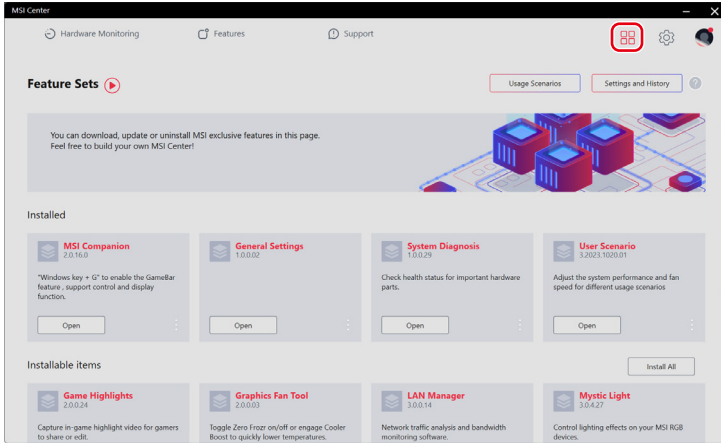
MSI Center

Hardware Monitoring

Features

Support

Feature Sets

Usage Scenarios

Settings and History

?

You can download, update or uninstall MSI exclusive features in this page. Feel free to build your own MSI Center!

Installed

MSI Companion
2.0.16.0
"Windows key + G" to enable the GameBar feature , support control and display function.
Open

General Settings
1.0.0.02
Open

System Diagnosis
1.0.0.29
Check health status for important hardware parts.
Open

User Scenario
3.2023.1020.01
Adjust the system performance and fan speed for different usage scenarios
Open

Installable items

Install All

Game Highlights
2.0.0.24
Capture in-game highlight video for gamers to share or edit.

Graphics Fan Tool
2.0.0.03
Toggle Zero Frozr on/off or engage Cooler Boost to quickly lower temperatures.

LAN Manager
3.0.0.14
Network traffic analysis and bandwidth monitoring software.

Mystic Light
3.0.4.27
Control lighting effects on your MSI RGB devices.